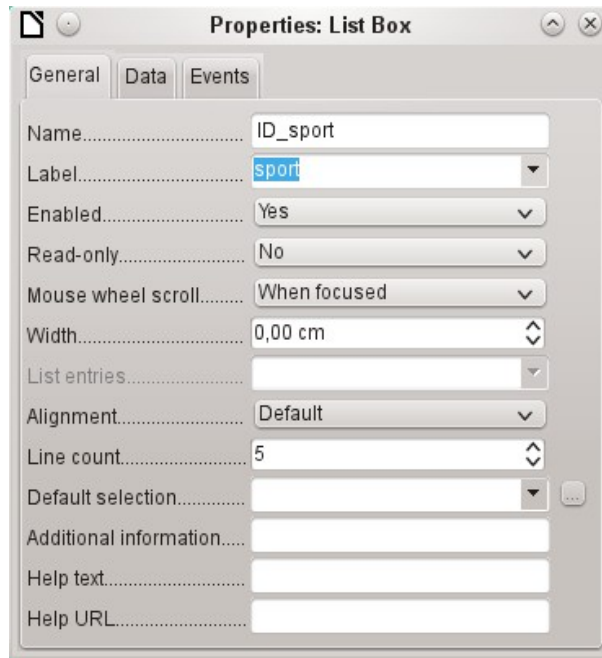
Properties: List Box

General | Data | Events

Name.................................. ID_sport
Label.................................. sport
Enabled.............................. Yes
Read-only........................... No
Mouse wheel scroll......... When focused
Width................................. 0,00 cm
List entries.........................
Alignment........................... Default
Line count.......................... 5
Default selection..............
Additional information.....
Help text.............................
Help URL............................